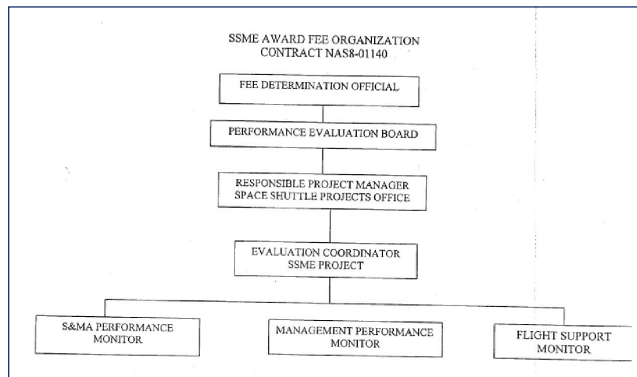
SSME AWARD FEE ORGANIZATION
CONTRACT NAS8-01140

FEE DETERMINATION OFFICIAL

PERFORMANCE EVALUATION BOARD

RESPONSIBLE PROJECT MANAGER
SPACE SHUTTLE PROJECTS OFFICE

EVALUATION COORDINATOR
SSME PROJECT

S&MA PERFORMANCE
MONITOR

MANAGEMENT PERFORMANCE
MONITOR

FLIGHT SUPPORT
MONITOR